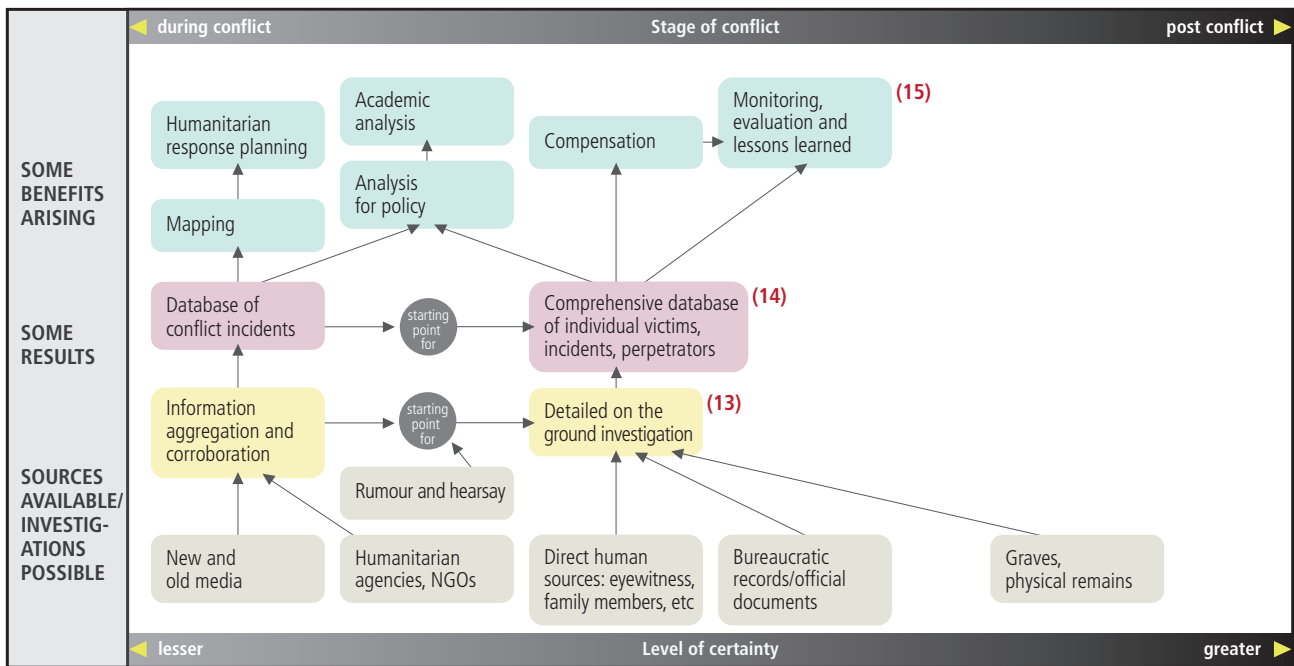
during conflict
Stage of conflict
post conflict

SOME BENEFITS ARISING

SOME RESULTS

SOURCES AVAILABLE/ INVESTIGATIONS POSSIBLE

Humanitarian response planning

Academic analysis

Compensation

Monitoring, evaluation and lessons learned (15)

Mapping

Analysis for policy

Database of conflict incidents

starting point for

Comprehensive database of individual victims, incidents, perpetrators (14)

Information aggregation and corroboration

starting point for

Detailed on the ground investigation (13)

Rumour and hearsay

New and old media

Humanitarian agencies, NGOs

Direct human sources: eyewitness, family members, etc

Bureaucratic records/official documents

Graves, physical remains

lesser
Level of certainty
greater